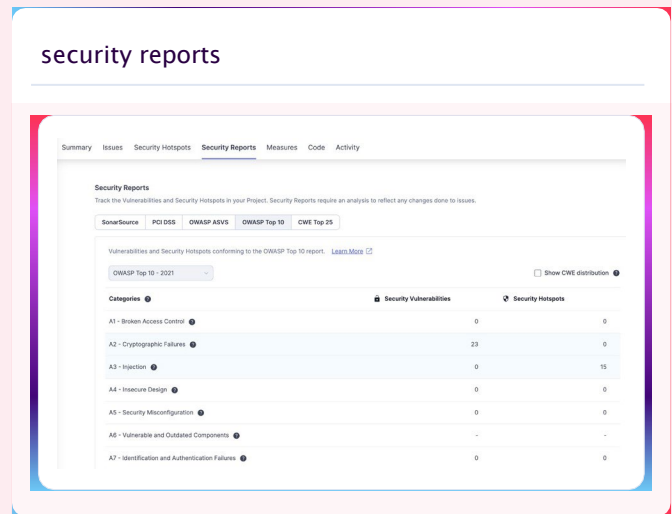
security reports

Summary Issues Security Hotspots Security Reports Measures Code Activity

Security Reports

Track the Vulnerabilities and Security Hotspots in your Project. Security Reports require an analysis to reflect any changes done to issues.

SonarSource PCI DSS OWASP ASVS OWASP Top 10 CWE Top 25

Vulnerabilities and Security Hotspots conforming to the OWASP Top 10 report. Learn More

OWASP Top 10 - 2021

Show CWE distribution

| Categories | Security Vulnerabilities | Security Hotspots |
|---|---|---|
| A1 - Broken Access Control | 0 | 0 |
| A2 - Cryptographic Failures | 23 | 0 |
| A3 - Injection | 0 | 15 |
| A4 - Insecure Design | 0 | 0 |
| A5 - Security Misconfiguration | 0 | 0 |
| A6 - Vulnerable and Outdated Components | - | - |
| A7 - Identification and Authentication Failures | 0 | 0 |